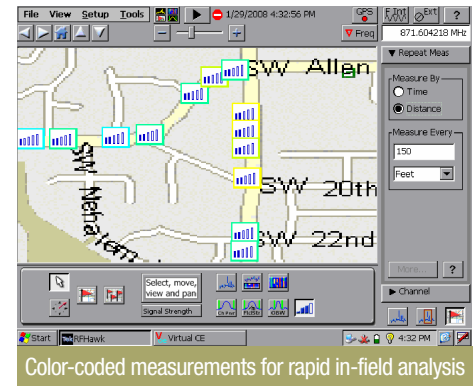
File View Setup Tools 1/29/2008 4:32:56 PM GPS F Int Ext ?

Freq 871.604218 MHz

SW Allen

SW 20th

SW Nehalem

SW 22nd

Repeat Meas

Measure By

Time

Distance

Measure Every

150

Feet

More... ?

Channel

Select, move, view and pan

Signal Strength

Start RFHawk Virtual CE 4:32 PM

Color-coded measurements for rapid in-field analysis